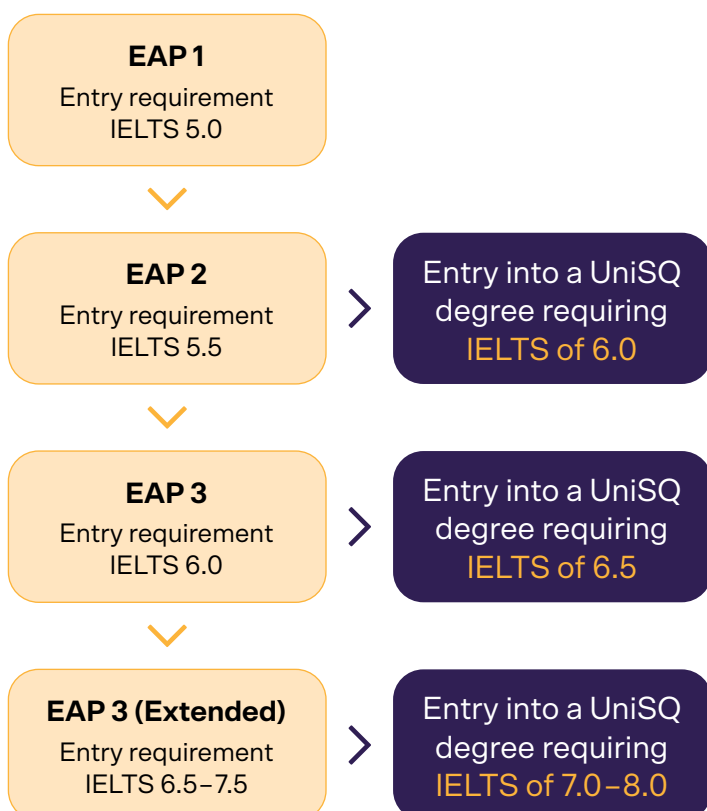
EAP 1
Entry requirement
IELTS 5.0

EAP 2
Entry requirement
IELTS 5.5

Entry into a UniSQ degree requiring IELTS of 6.0

EAP 3
Entry requirement
IELTS 6.0

Entry into a UniSQ degree requiring IELTS of 6.5

EAP 3 (Extended)
Entry requirement
IELTS 6.5–7.5

Entry into a UniSQ degree requiring IELTS of 7.0–8.0